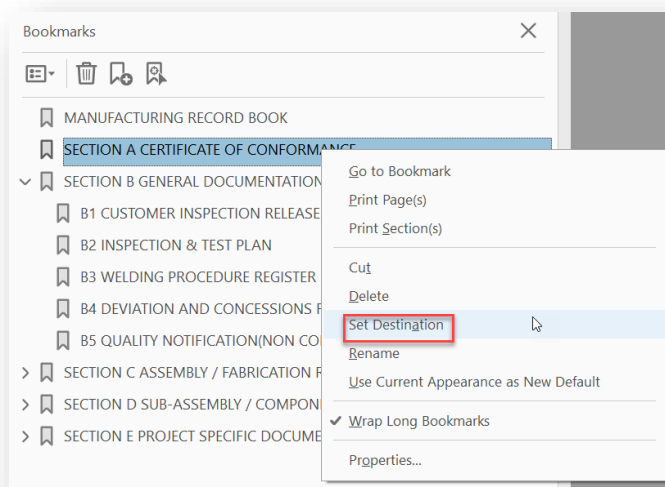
Bookmarks

MANUFACTURING RECORD BOOK

SECTION A CERTIFICATE OF CONFORMANCE

SECTION B GENERAL DOCUMENTATION

B1 CUSTOMER INSPECTION RELEASE

B2 INSPECTION & TEST PLAN

B3 WELDING PROCEDURE REGISTER

B4 DEVIATION AND CONCESSIONS F

B5 QUALITY NOTIFICATION(NON CO

SECTION C ASSEMBLY / FABRICATION F

SECTION D SUB-ASSEMBLY / COMPON

SECTION E PROJECT SPECIFIC DOCUME

Go to Bookmark
Print Page(s)
Print Section(s)
Cut
Delete
Set Destination
Rename
Use Current Appearance as New Default
✔ Wrap Long Bookmarks
Properties...